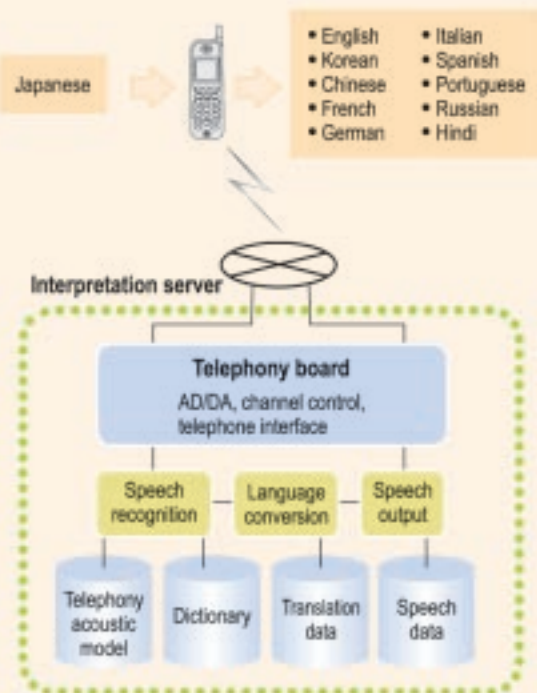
Japanese

• English
• Korean
• Chinese
• French
• German

• Italian
• Spanish
• Portuguese
• Russian
• Hindi

Interpretation server

Telephony board

AD/DA, channel control, telephone interface

Speech recognition

Language conversion

Speech output

Telephony acoustic model

Dictionary

Translation data

Speech data